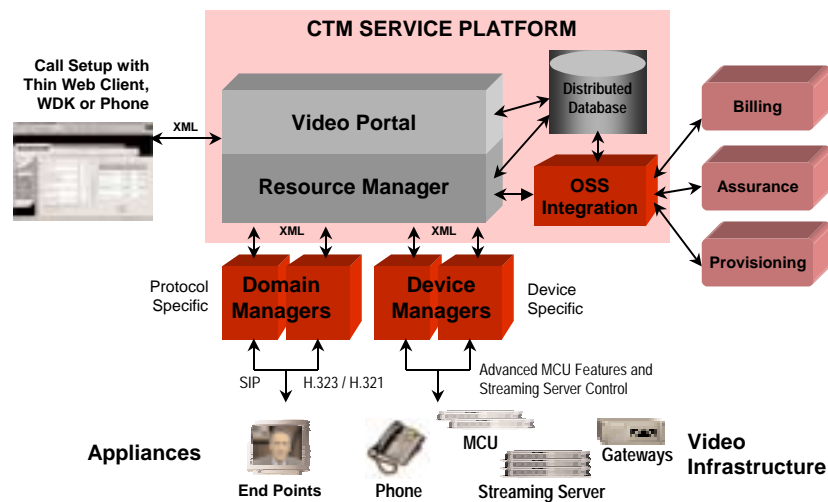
CTM SERVICE PLATFORM

Call Setup with Thin Web Client, WDK or Phone

XML

Video Portal

Resource Manager

Distributed Database

OSS Integration

Billing

Assurance

Provisioning

XML

XML

Protocol Specific

Domain Managers

Device Managers

Device Specific

SIP

H.323 / H.321

Advanced MCU Features and Streaming Server Control

Appliances

End Points

Phone

MCU

Streaming Server

Gateways

Video Infrastructure